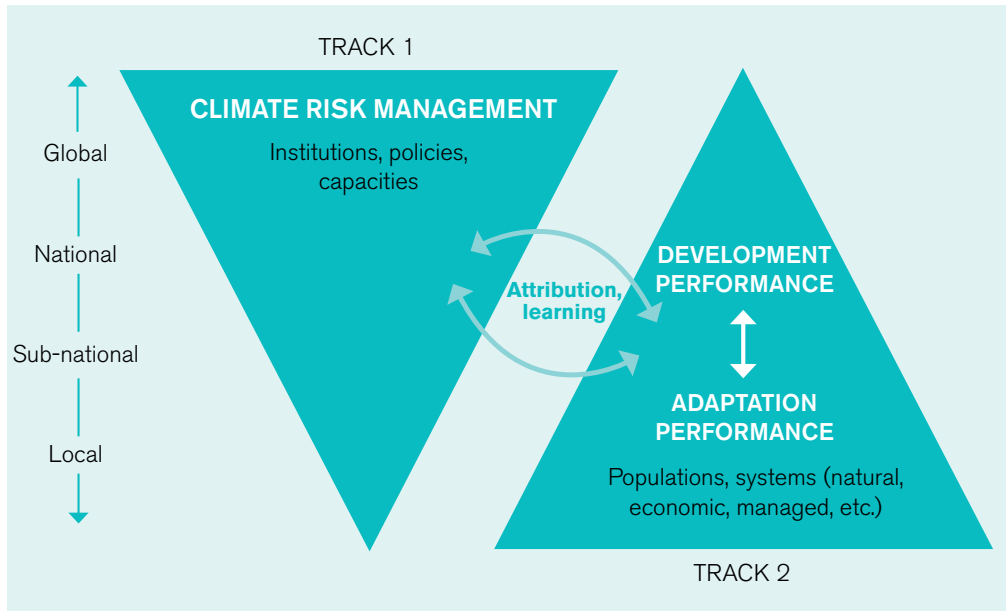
TRACK 1

Global

National

Sub-national

Local

CLIMATE RISK MANAGEMENT

Institutions, policies, capacities

Attribution, learning

DEVELOPMENT PERFORMANCE

ADAPTATION PERFORMANCE

Populations, systems (natural, economic, managed, etc.)

TRACK 2